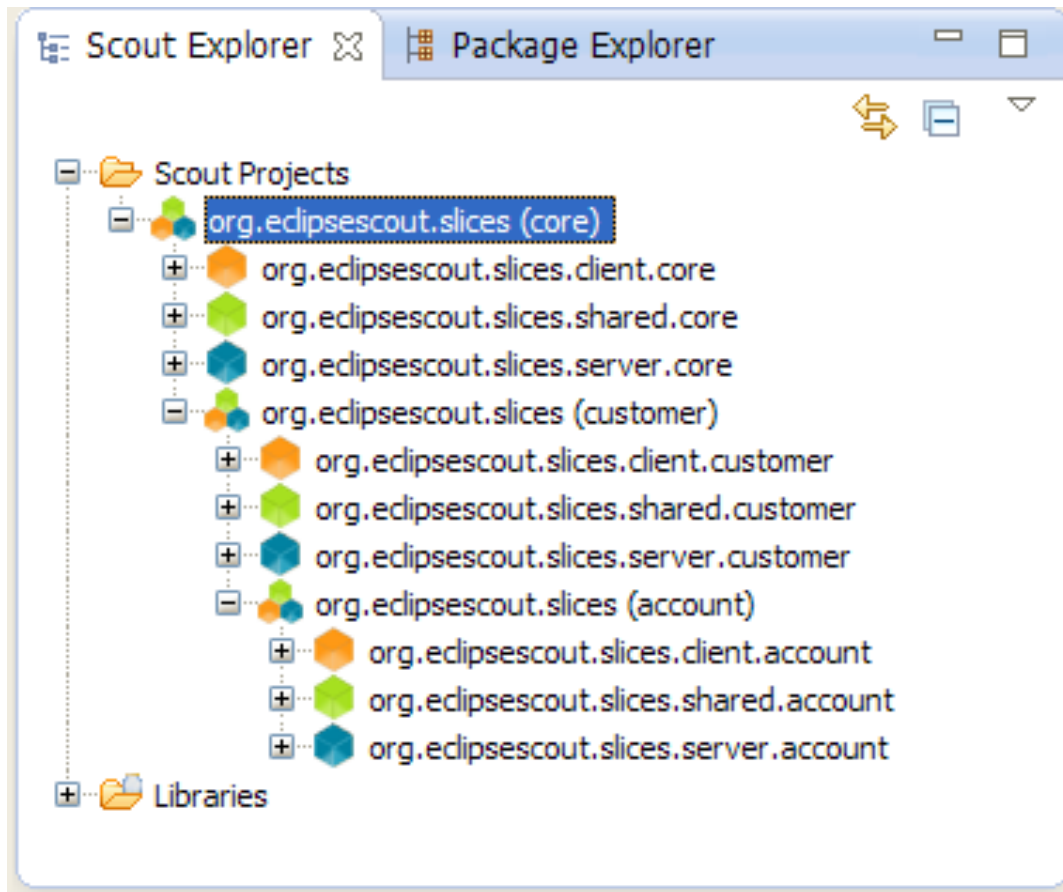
Scout Explorer Package Explorer

Scout Projects
org.eclipsescout.slices (core)
org.eclipsescout.slices.client.core
org.eclipsescout.slices.shared.core
org.eclipsescout.slices.server.core
org.eclipsescout.slices (customer)
org.eclipsescout.slices.client.customer
org.eclipsescout.slices.shared.customer
org.eclipsescout.slices.server.customer
org.eclipsescout.slices (account)
org.eclipsescout.slices.client.account
org.eclipsescout.slices.shared.account
org.eclipsescout.slices.server.account
Libraries